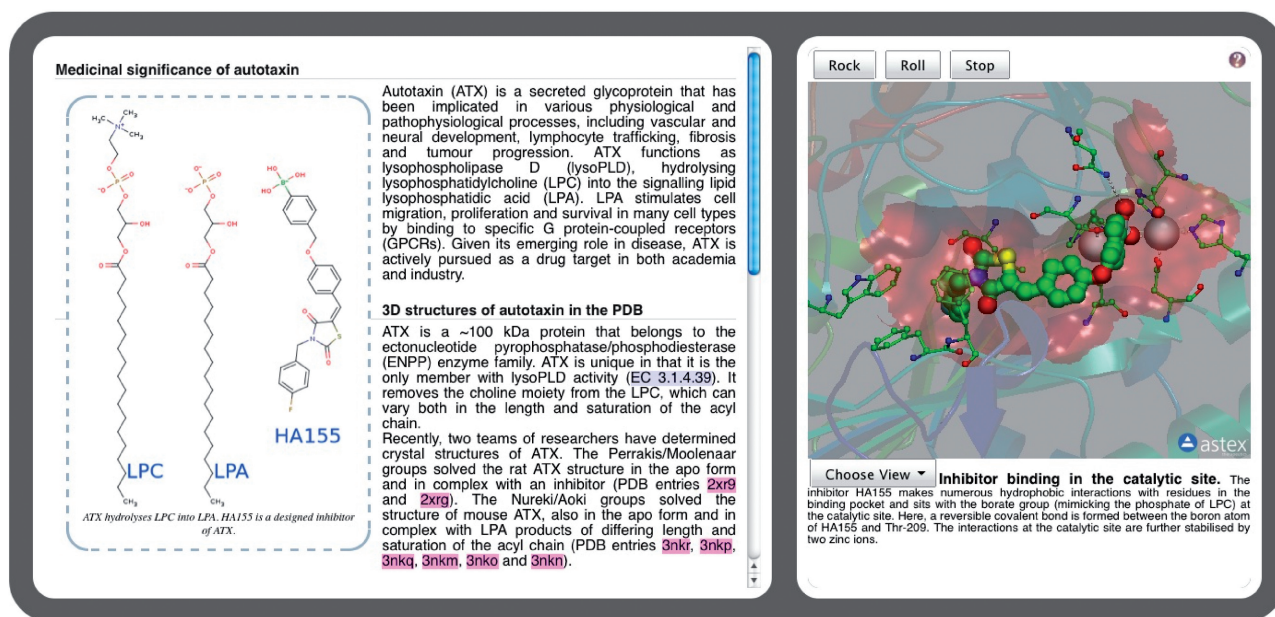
Medicinal significance of autotaxin

LPC

LPA

HA155

ATX hydrolyses LPC into LPA. HA155 is a designed inhibitor of ATX.

Autotaxin (ATX) is a secreted glycoprotein that has been implicated in various physiological and pathophysiological processes, including vascular and neural development, lymphocyte trafficking, fibrosis and tumour progression. ATX functions as lysophospholipase D (lysoPLD), hydrolysing lysophosphatidylcholine (LPC) into the signalling lipid lysophosphatidic acid (LPA). LPA stimulates cell migration, proliferation and survival in many cell types by binding to specific G protein-coupled receptors (GPCRs). Given its emerging role in disease, ATX is actively pursued as a drug target in both academia and industry.

3D structures of autotaxin in the PDB

ATX is a ~100 kDa protein that belongs to the ectonucleotide pyrophosphatase/phosphodiesterase (ENPP) enzyme family. ATX is unique in that it is the only member with lysoPLD activity (EC 3.1.4.39). It removes the choline moiety from the LPC, which can vary both in the length and saturation of the acyl chain.
Recently, two teams of researchers have determined crystal structures of ATX. The Perrakis/Moolenaar groups solved the rat ATX structure in the apo form and in complex with an inhibitor (PDB entries 2xr9 and 2xrg). The Nureki/Aoki groups solved the structure of mouse ATX, also in the apo form and in complex with LPA products of differing length and saturation of the acyl chain (PDB entries 3nkr, 3nkp, 3nkq, 3nkm, 3nko and 3nkn).

Rock Roll Stop

astex

Choose View Inhibitor binding in the catalytic site. The inhibitor HA155 makes numerous hydrophobic interactions with residues in the binding pocket and sits with the borate group (mimicking the phosphate of LPC) at the catalytic site. Here, a reversible covalent bond is formed between the boron atom of HA155 and Thr-209. The interactions at the catalytic site are further stabilised by two zinc ions.